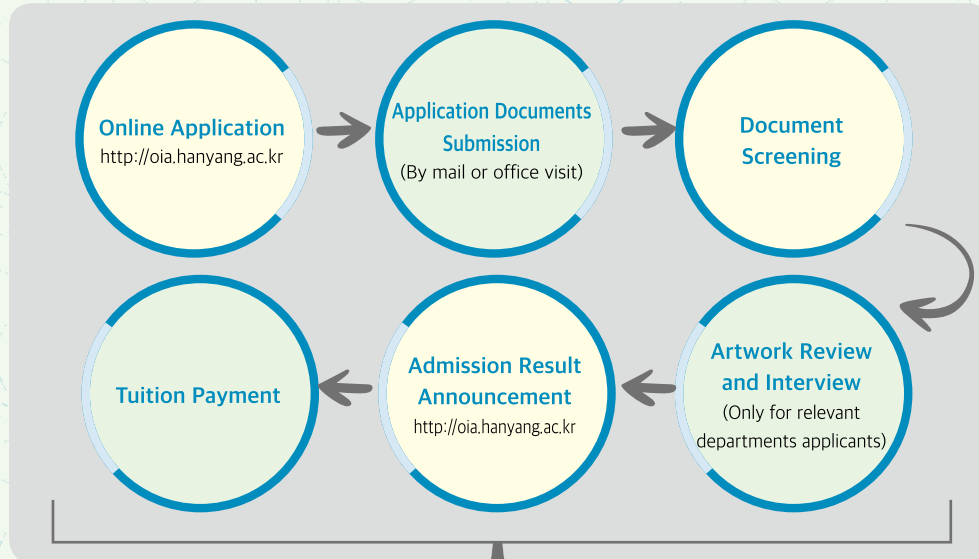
Online Application
http://oia.hanyang.ac.kr

Application Documents Submission
(By mail or office visit)

Document Screening

Artwork Review and Interview
(Only for relevant departments applicants)

Admission Result Announcement
http://oia.hanyang.ac.kr

Tuition Payment